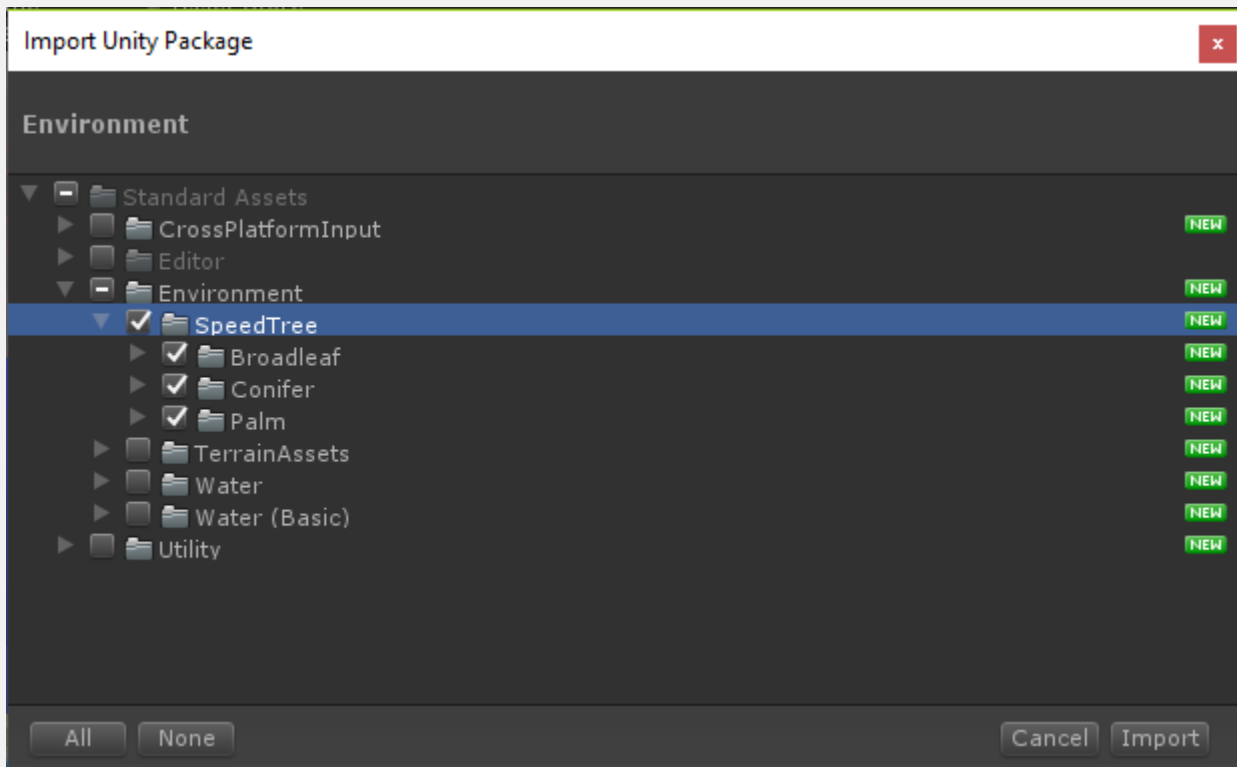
Import Unity Package

×

Environment

Standard Assets
CrossPlatformInput NEW
Editor
Environment NEW
SpeedTree NEW
Broadleaf NEW
Conifer NEW
Palm NEW
TerrainAssets NEW
Water NEW
Water (Basic) NEW
Utility NEW

All None Cancel Import